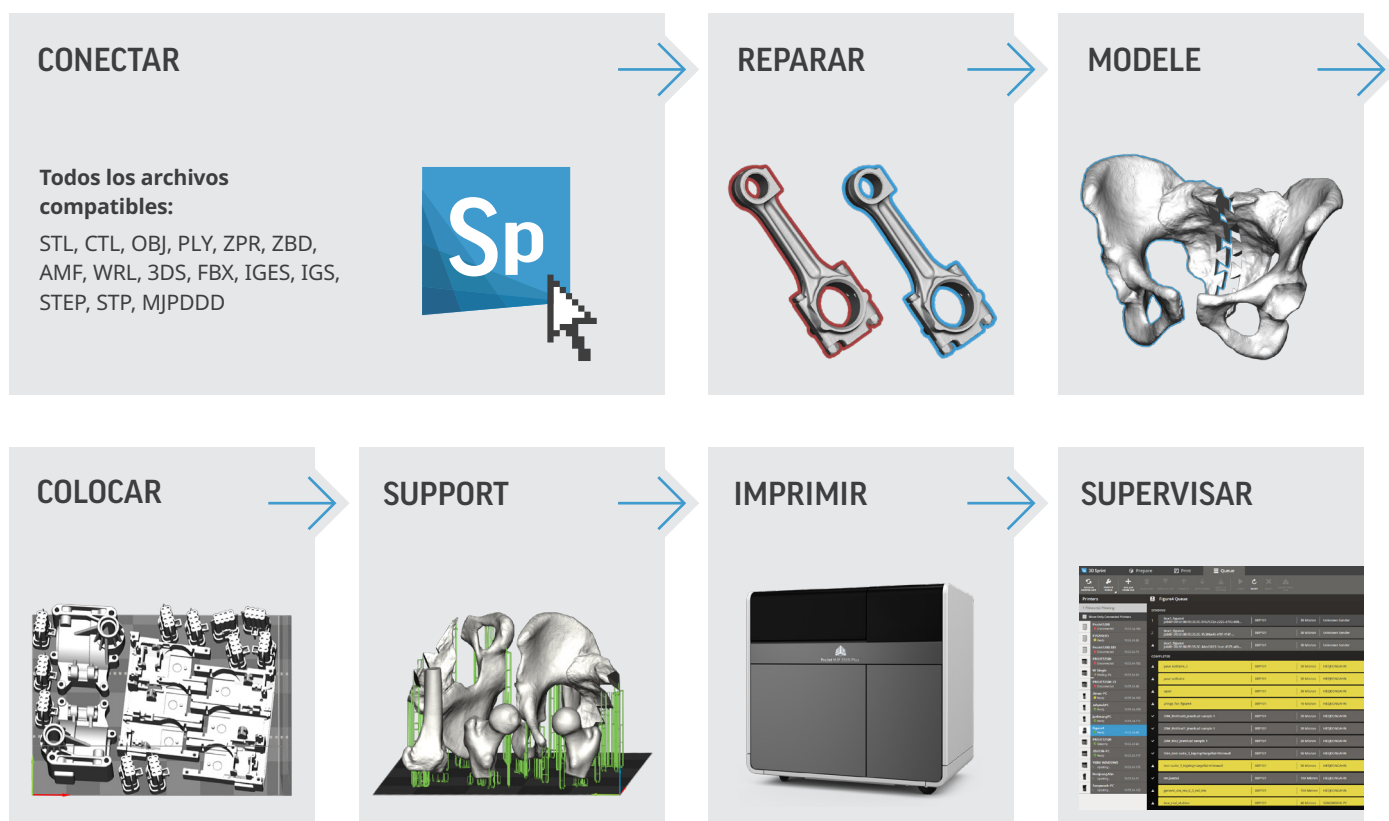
CONECTAR

Todos los archivos compatibles:

STL, CTL, OBJ, PLY, ZPR, ZBD, AMF, WRL, 3DS, FBX, IGES, IGS, STEP, STP, MJPDDD

Sp

REPARAR

MODELE

COLOCAR

SUPPORT

IMPRIMIR

SUPERVISAR

3D Sprint  Prepare  Print  Queue

Printers

Figure4 Queue

PENDING

COMPLETED